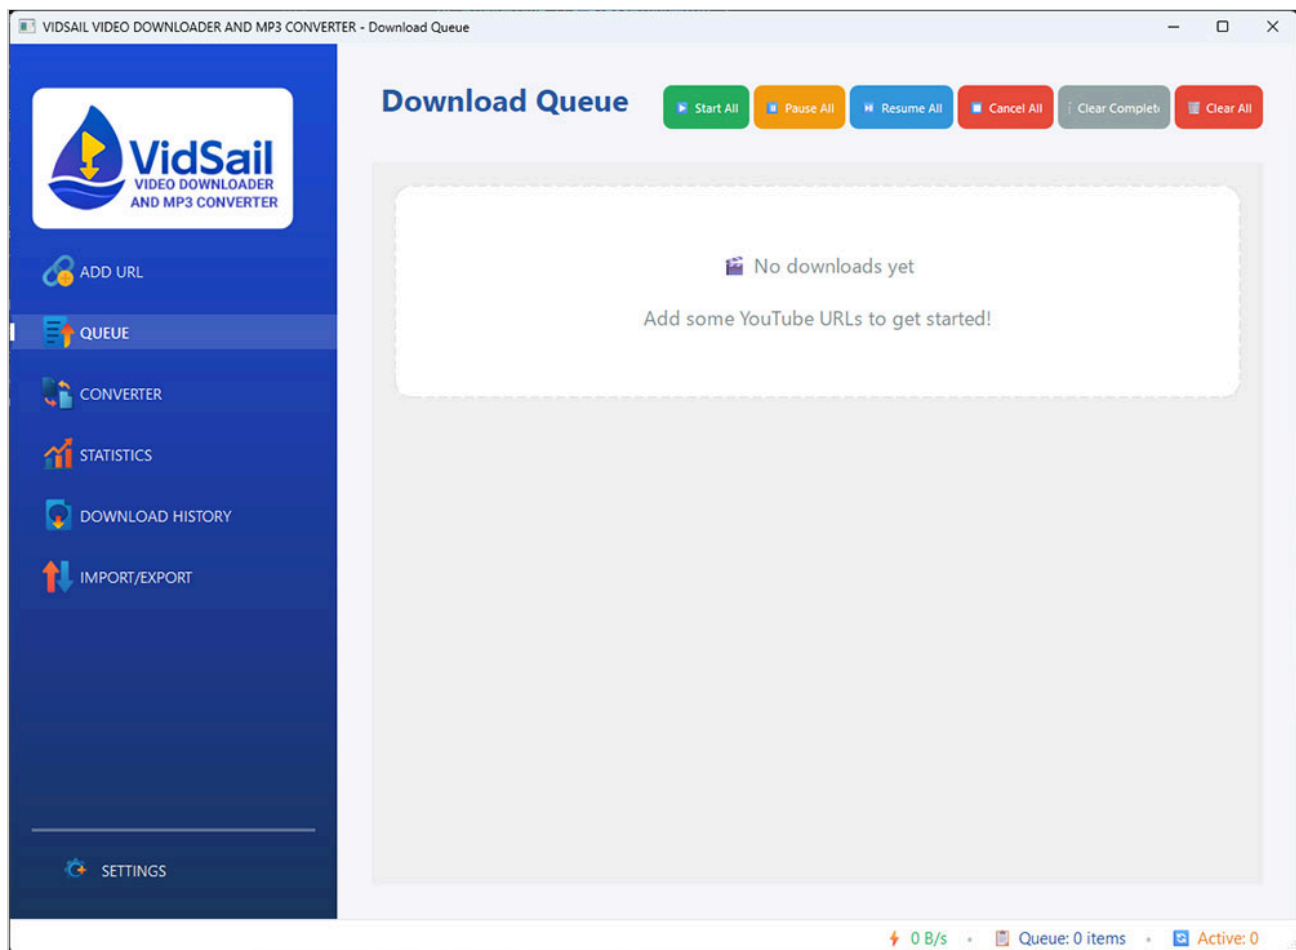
VIDSAIL VIDEO DOWNLOADER AND MP3 CONVERTER - Download Queue

VidSail
VIDEO DOWNLOADER AND MP3 CONVERTER

ADD URL
QUEUE
CONVERTER
STATISTICS
DOWNLOAD HISTORY
IMPORT/EXPORT

SETTINGS

Download Queue

Start All
Pause All
Resume All
Cancel All
Clear Complet
Clear All

No downloads yet

Add some YouTube URLs to get started!

0 B/s • Queue: 0 items • Active: 0